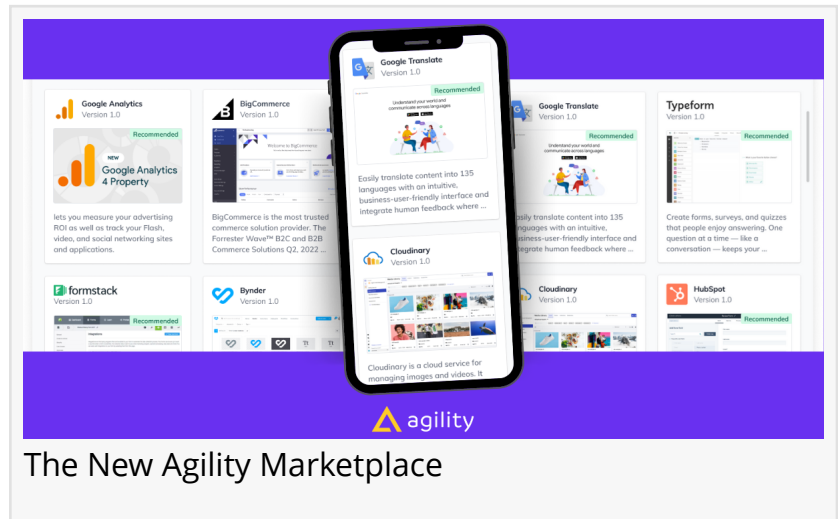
Google Analytics
Version 1.0

Recommended

NEW
Google Analytics 4 Property

lets you measure your advertising ROI as well as track your Flash, video, and social networking sites and applications.

BigCommerce
Version 1.0

Welcome to BigCommerce

BigCommerce is the most trusted commerce solution provider. The Forrester Wave™ B2C and B2B Commerce Solutions Q2, 2022 ...

Google Translate
Version 1.0

Recommended

Understand your world and communicate across languages

Easily translate content into 135 languages with an intuitive, business-user-friendly interface and integrate human feedback where ...

Cloudinary
Version 1.0

Cloudinary is a cloud service for managing images and videos. It

Google Translate
Version 1.0

Recommended

Understand your world and communicate across languages

Easily translate content into 135 languages with an intuitive, business-user-friendly interface and integrate human feedback where ...

Typeform
Version 1.0

Recommended

Create forms, surveys, and quizzes that people enjoy answering. One question at a time — like a conversation — keeps your ...

formstack
Version 1.0

Recommended

Bynder
Version 1.0

Cloudinary
Version 1.0

HubSpot
Version 1.0

Recommended

agility

The New Agility Marketplace